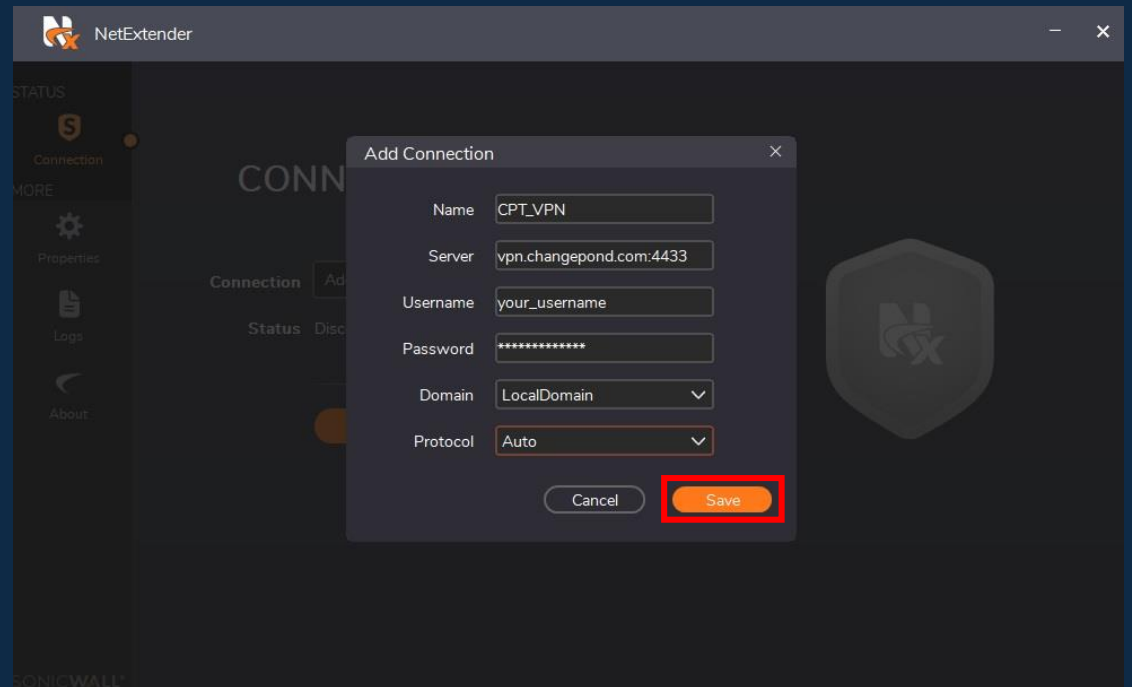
NetExtender

STATUS
Connection
MORE
Properties
Logs
About

CONN
Connection Ad
Status Disc

Add Connection

Name CPT_VPN
Server vpn.changepond.com:4433
Username your_username
Password *************
Domain LocalDomain
Protocol Auto

Cancel
Save

SONICWALL